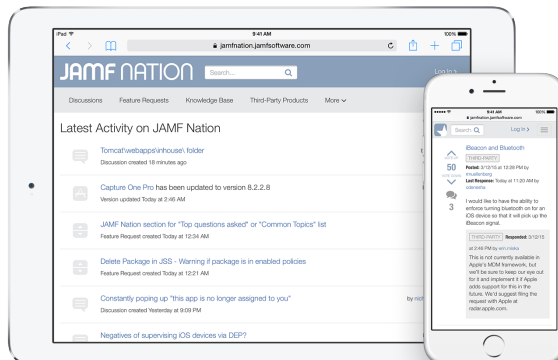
iPad
9:41 AM
100%
jamfnation.jamfsoftware.com
JAMF NATION
Search...
Log In
Discussions
Feature Requests
Knowledge Base
Third-Party Products
More
Latest Activity on JAMF Nation
Tomcat\webapps\inhouse\ folder
Discussion created 18 minutes ago
Capture One Pro has been updated to version 8.2.2.8
Version updated Today at 2:46 AM
JAMF Nation section for "Top questions asked" or "Common Topics" list
Feature Request created Today at 12:34 AM
Delete Package in JSS - Warning if package is in enabled policies
Feature Request created Today at 12:21 AM
Constantly popping up "this app is no longer assigned to you"
Discussion created Yesterday at 9:09 PM
by
Negatives of supervising iOS devices via DEP?

9:41 AM
100%
jamfnation.jamfsoftware.com
Search
Log In
iBeacon and Bluetooth
THIRD-PARTY
50
VOTE NOW
Posted: 3/10/15 at 12:26 PM by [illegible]
Last Response: Today at 11:20 AM by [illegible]
3
I would like to have the ability to enforce turning bluetooth on for an iOS device so that it will pick up the iBeacon signal.
THIRD-PARTY
Responded: 3/12/15 at 2:46 PM by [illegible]
This is not currently available in Apple's MDM framework, but we'll be sure to keep our eye out for it and implement it if Apple adds support for this in the future. We'd suggest filing the request with Apple at radar.apple.com.